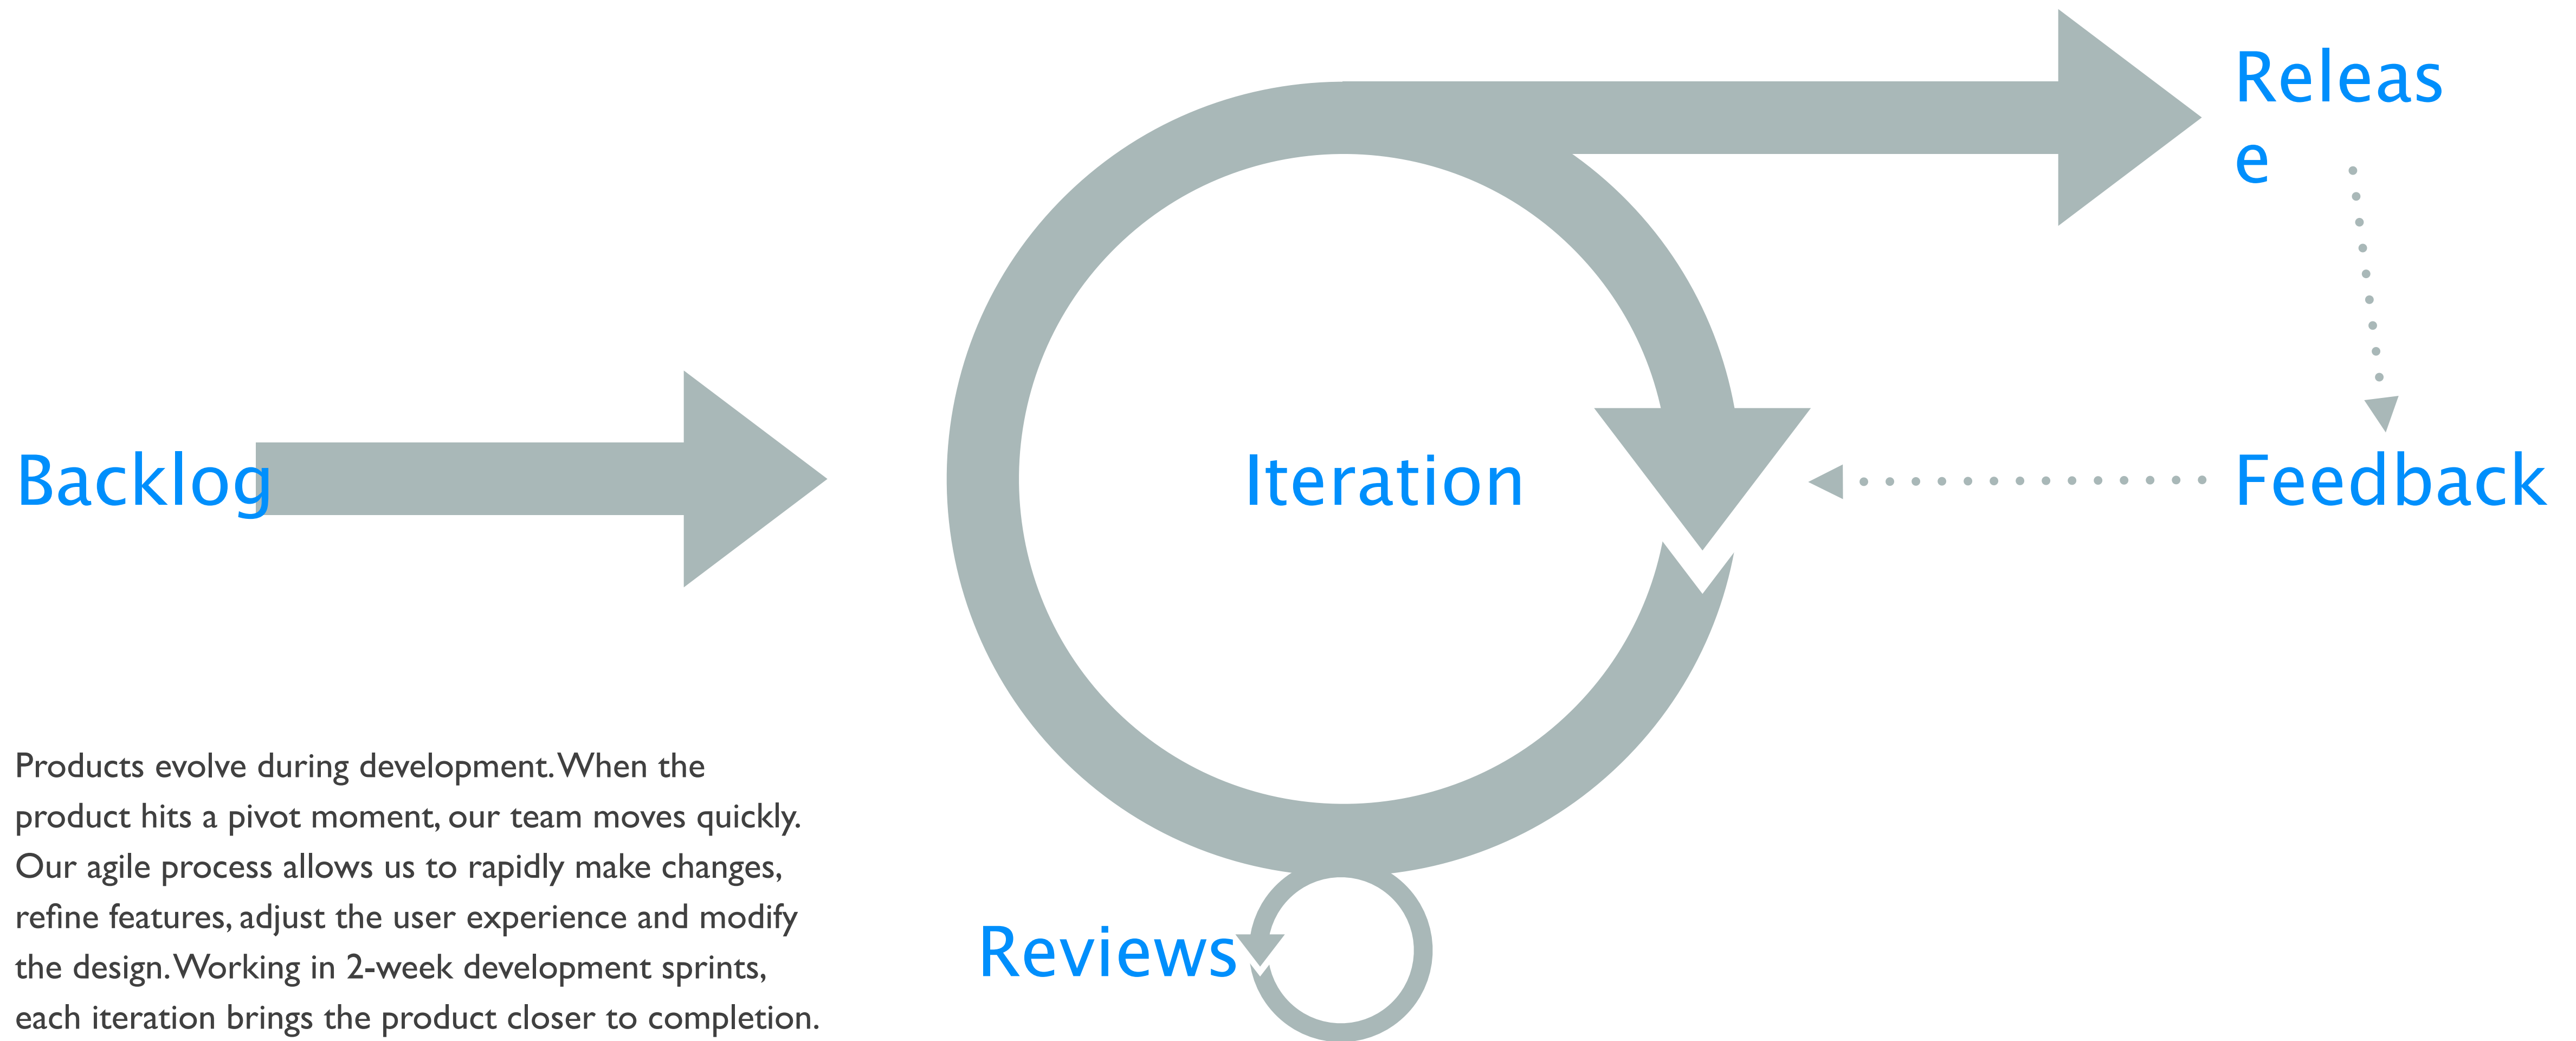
Release

Backlog

Iteration

Feedback

Reviews

Products evolve during development. When the product hits a pivot moment, our team moves quickly. Our agile process allows us to rapidly make changes, refine features, adjust the user experience and modify the design. Working in 2-week development sprints, each iteration brings the product closer to completion.